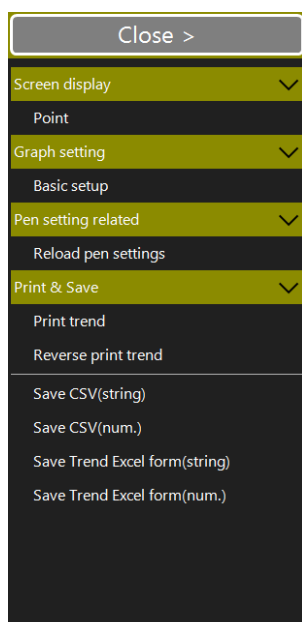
Close >

Screen display

Point

Graph setting

Basic setup

Pen setting related

Reload pen settings

Print & Save

Print trend

Reverse print trend

Save CSV(string)

Save CSV(num.)

Save Trend Excel form(string)

Save Trend Excel form(num.)